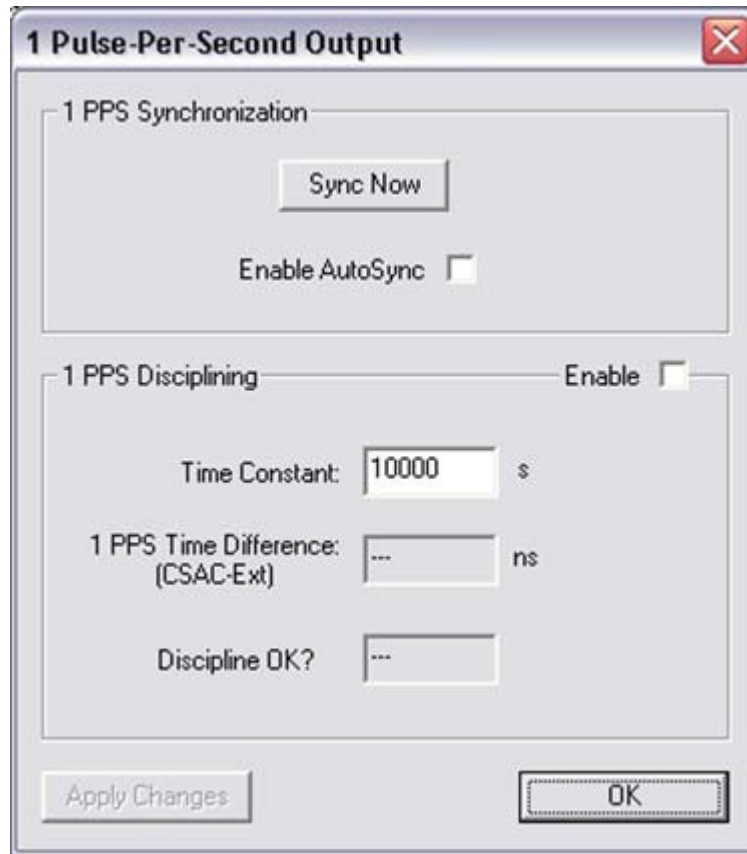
1 Pulse-Per-Second Output

1 PPS Synchronization

Sync Now

Enable AutoSync

1 PPS Disciplining

Enable

Time Constant: 10000 s

1 PPS Time Difference: (CSAC-Ext) --- ns

Discipline OK? ---

Apply Changes

OK